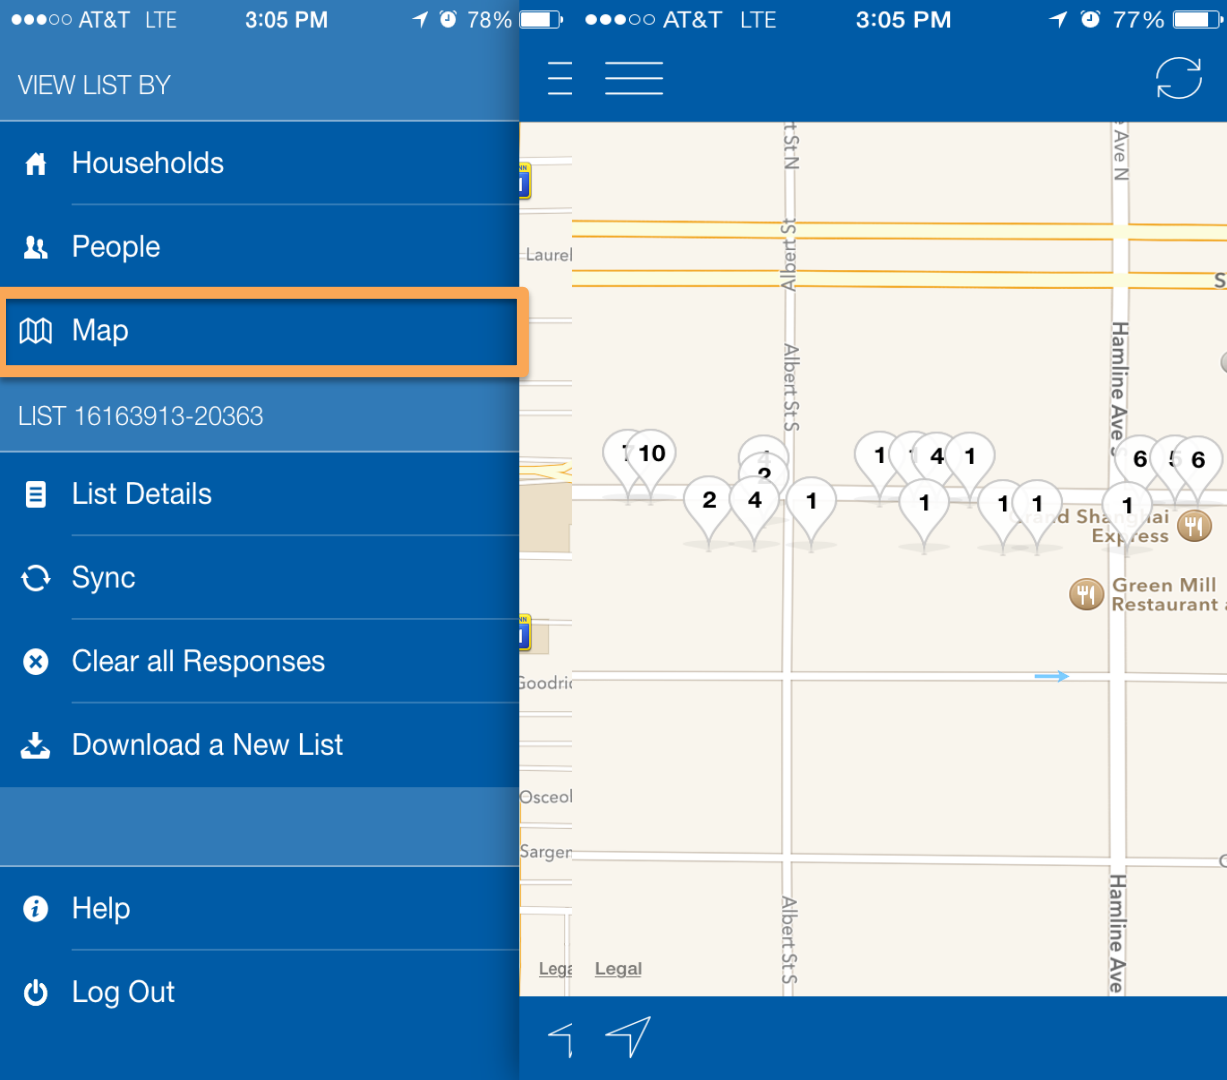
●●●○○ AT&T LTE 3:05 PM 78%

VIEW LIST BY

Households

People

Map

LIST 16163913-20363

List Details

Sync

Clear all Responses

Download a New List

Help

Log Out

●●●○○ AT&T LTE 3:05 PM 77%

Laurel

Albert St N

Albert St

Albert St S

Hamline Ave N

Hamline Ave S

10

2

4

2

1

1

4

1

1

1

1

6

6

1

Grand Shanghai Express

Green Mill Restaurant

Goodric

Osceol

Sargen

Albert St S

Hamline Ave

Legal

Legal